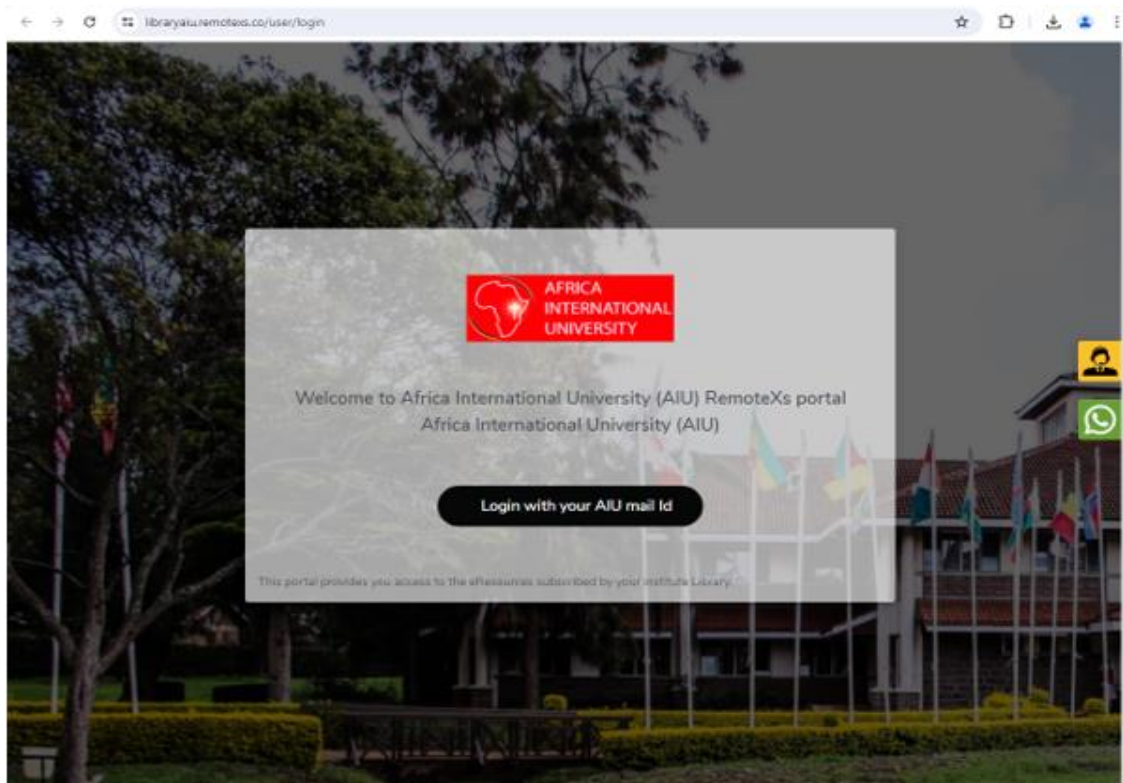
libraryaiu.remotexs.co/user/login

AFRICA INTERNATIONAL UNIVERSITY

Welcome to Africa International University (AIU) RemoteXs portal
Africa International University (AIU)

Login with your AIU mail Id

This portal provides you access to the eResources subscribed by your institute Library.